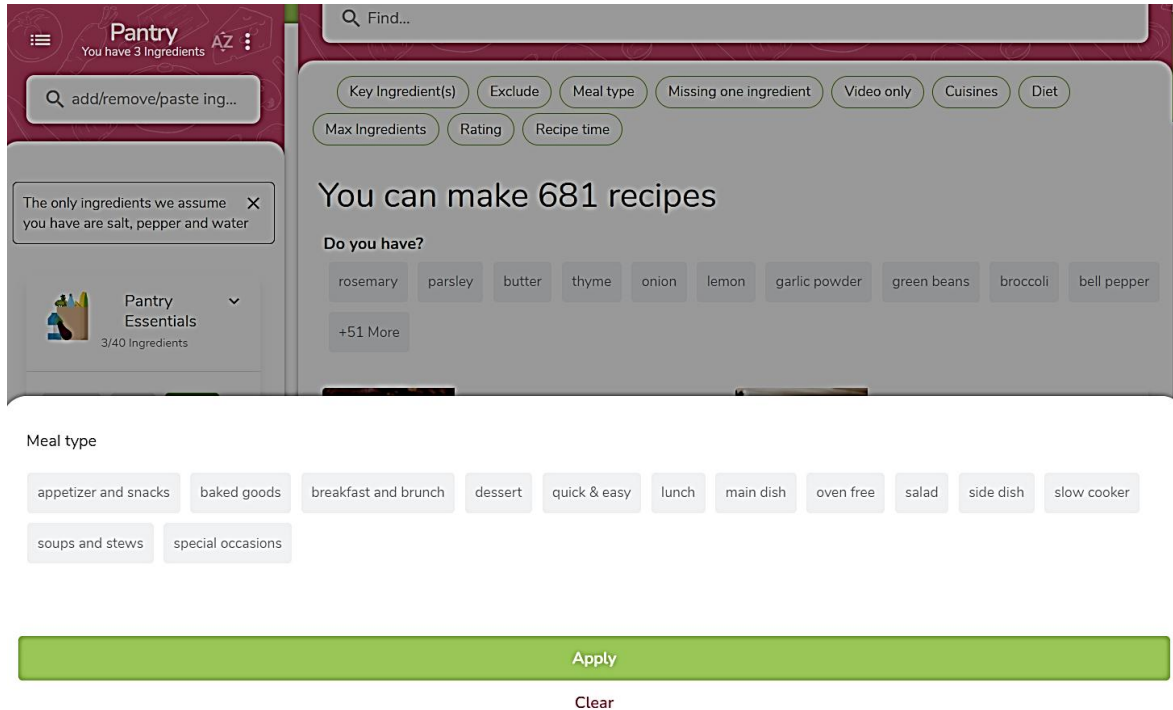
Pantry
You have 3 Ingredients

AZ

add/remove/paste ing...

Find...

Key Ingredient(s) Exclude Meal type Missing one ingredient Video only Cuisines Diet Max Ingredients Rating Recipe time

The only ingredients we assume you have are salt, pepper and water

You can make 681 recipes

Do you have?

rosemary parsley butter thyme onion lemon garlic powder green beans broccoli bell pepper +51 More

Pantry Essentials
3/40 Ingredients

Meal type

appetizer and snacks baked goods breakfast and brunch dessert quick & easy lunch main dish oven free salad side dish slow cooker soups and stews special occasions

Apply

Clear